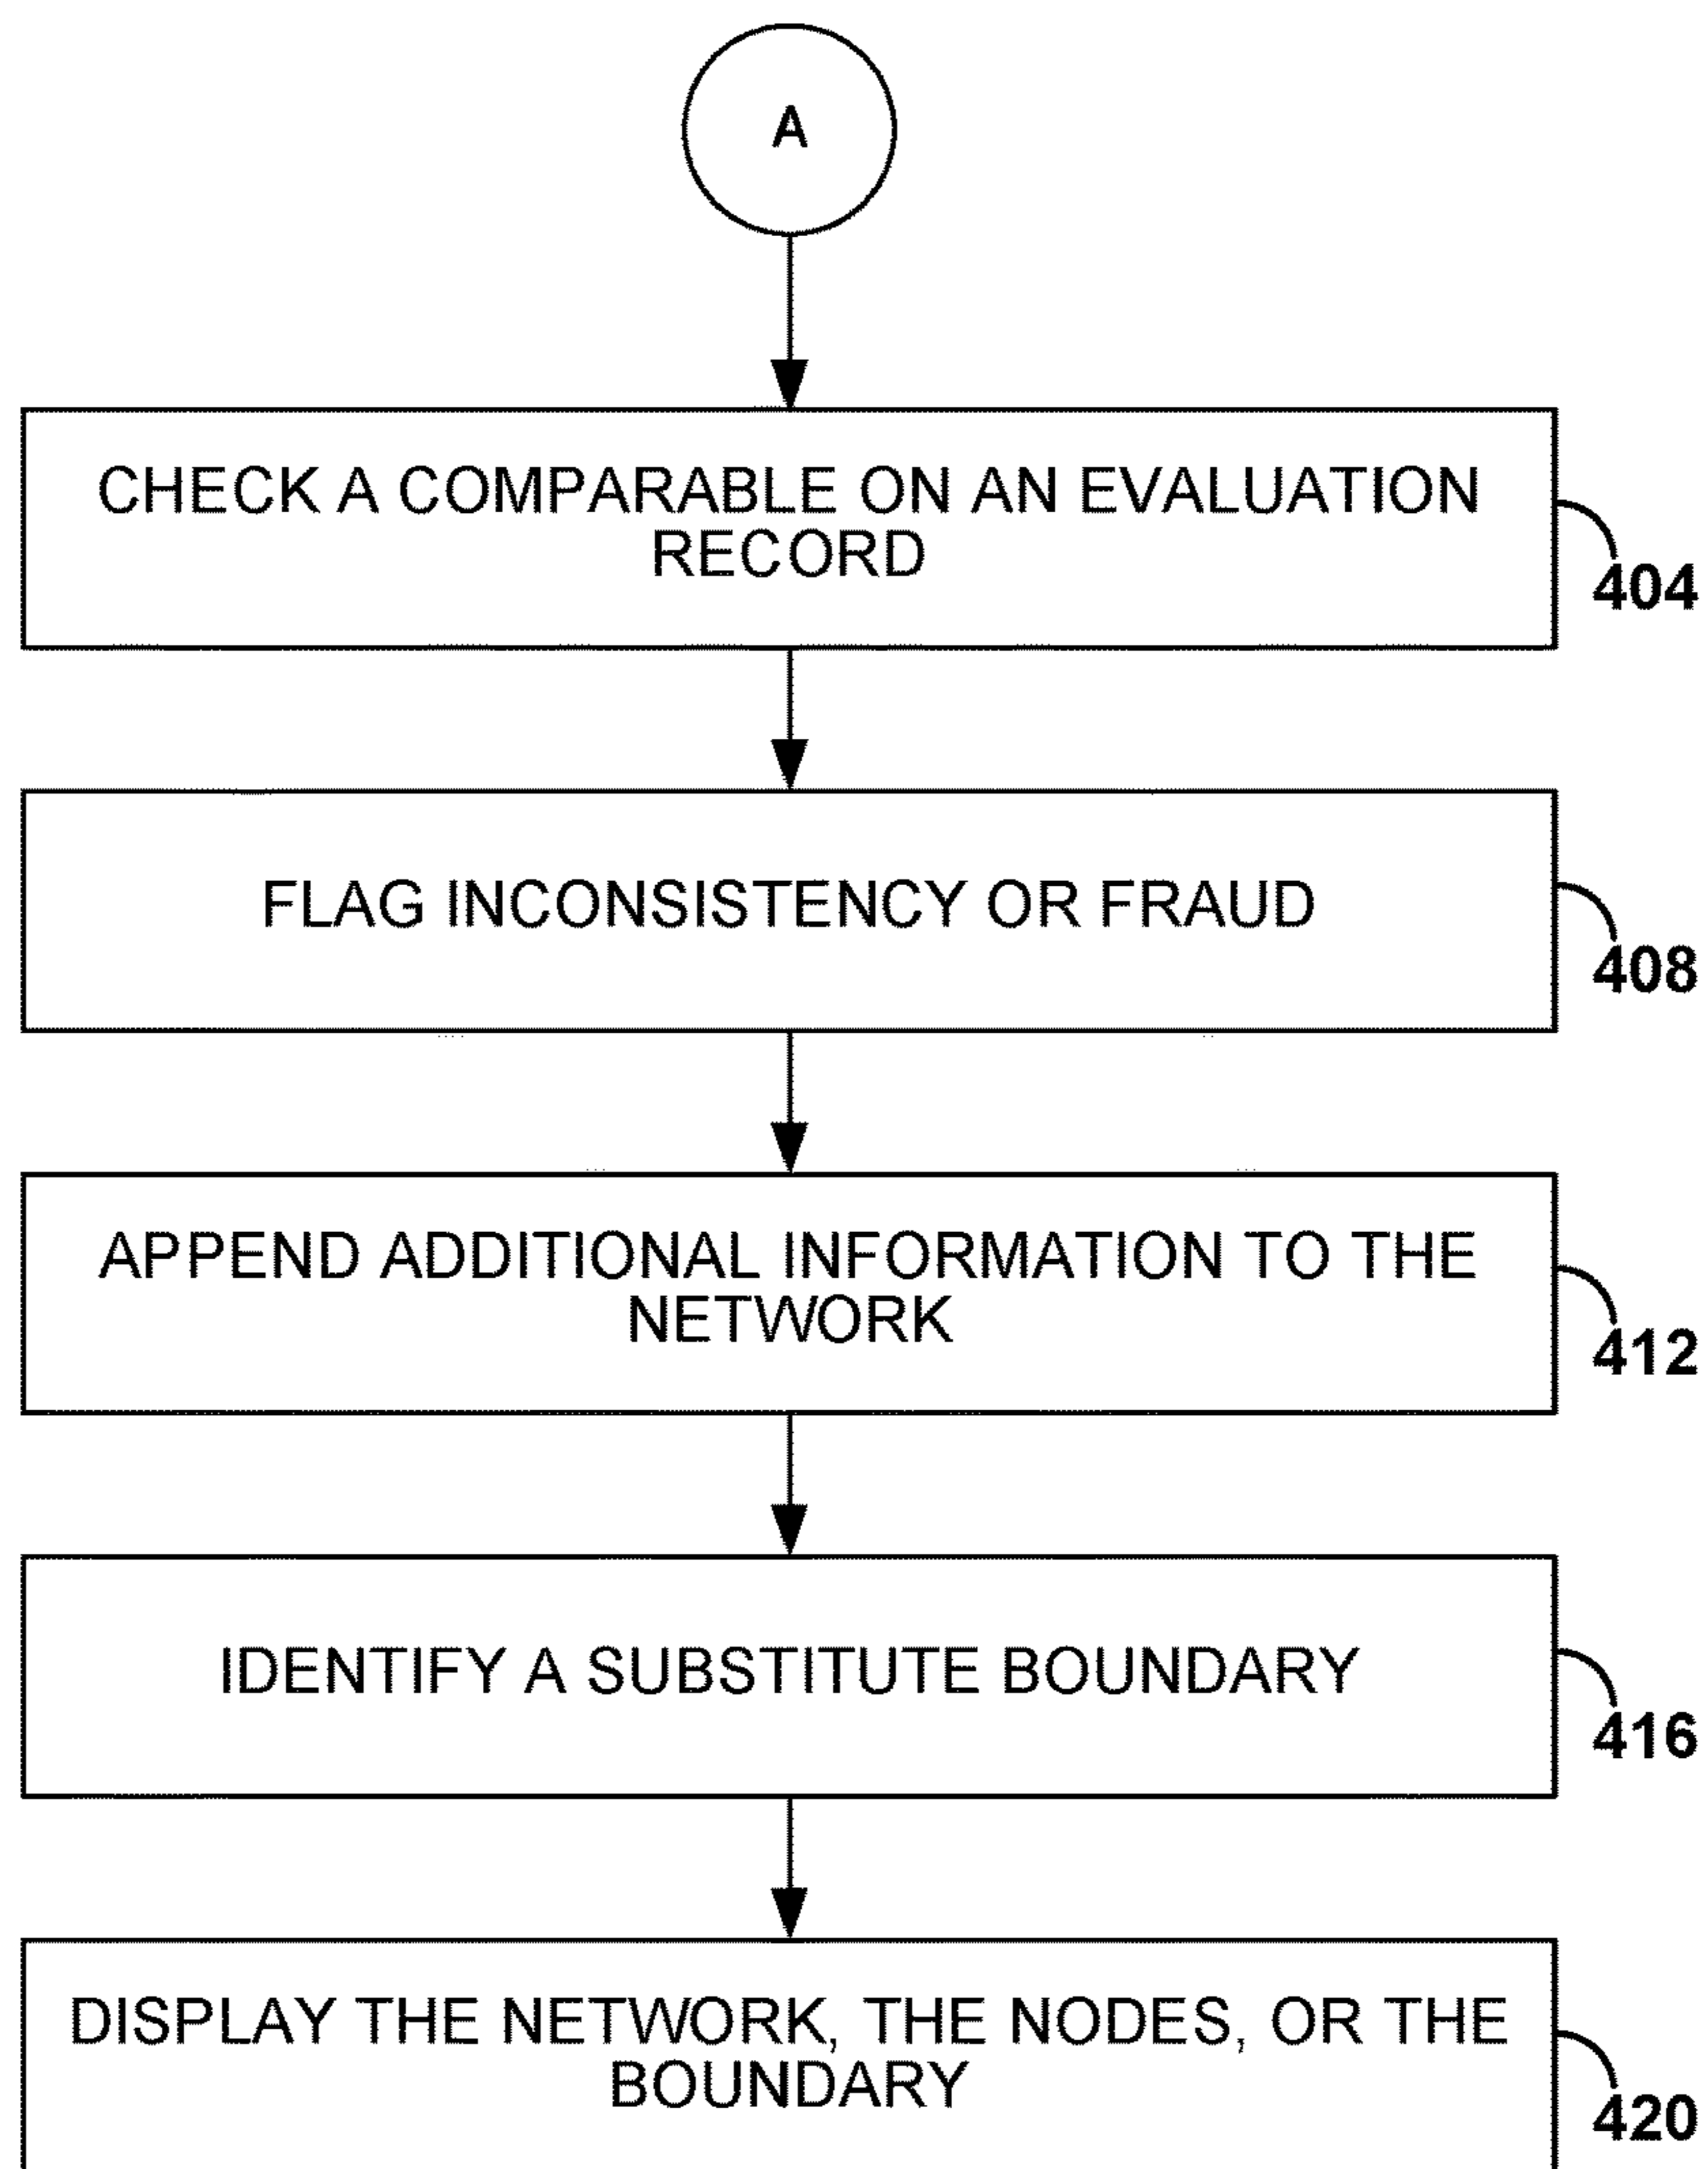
A

CHECK A COMPARABLE ON AN EVALUATION RECORD

404

FLAG INCONSISTENCY OR FRAUD

408

APPEND ADDITIONAL INFORMATION TO THE NETWORK

412

IDENTIFY A SUBSTITUTE BOUNDARY

416

DISPLAY THE NETWORK, THE NODES, OR THE BOUNDARY

420